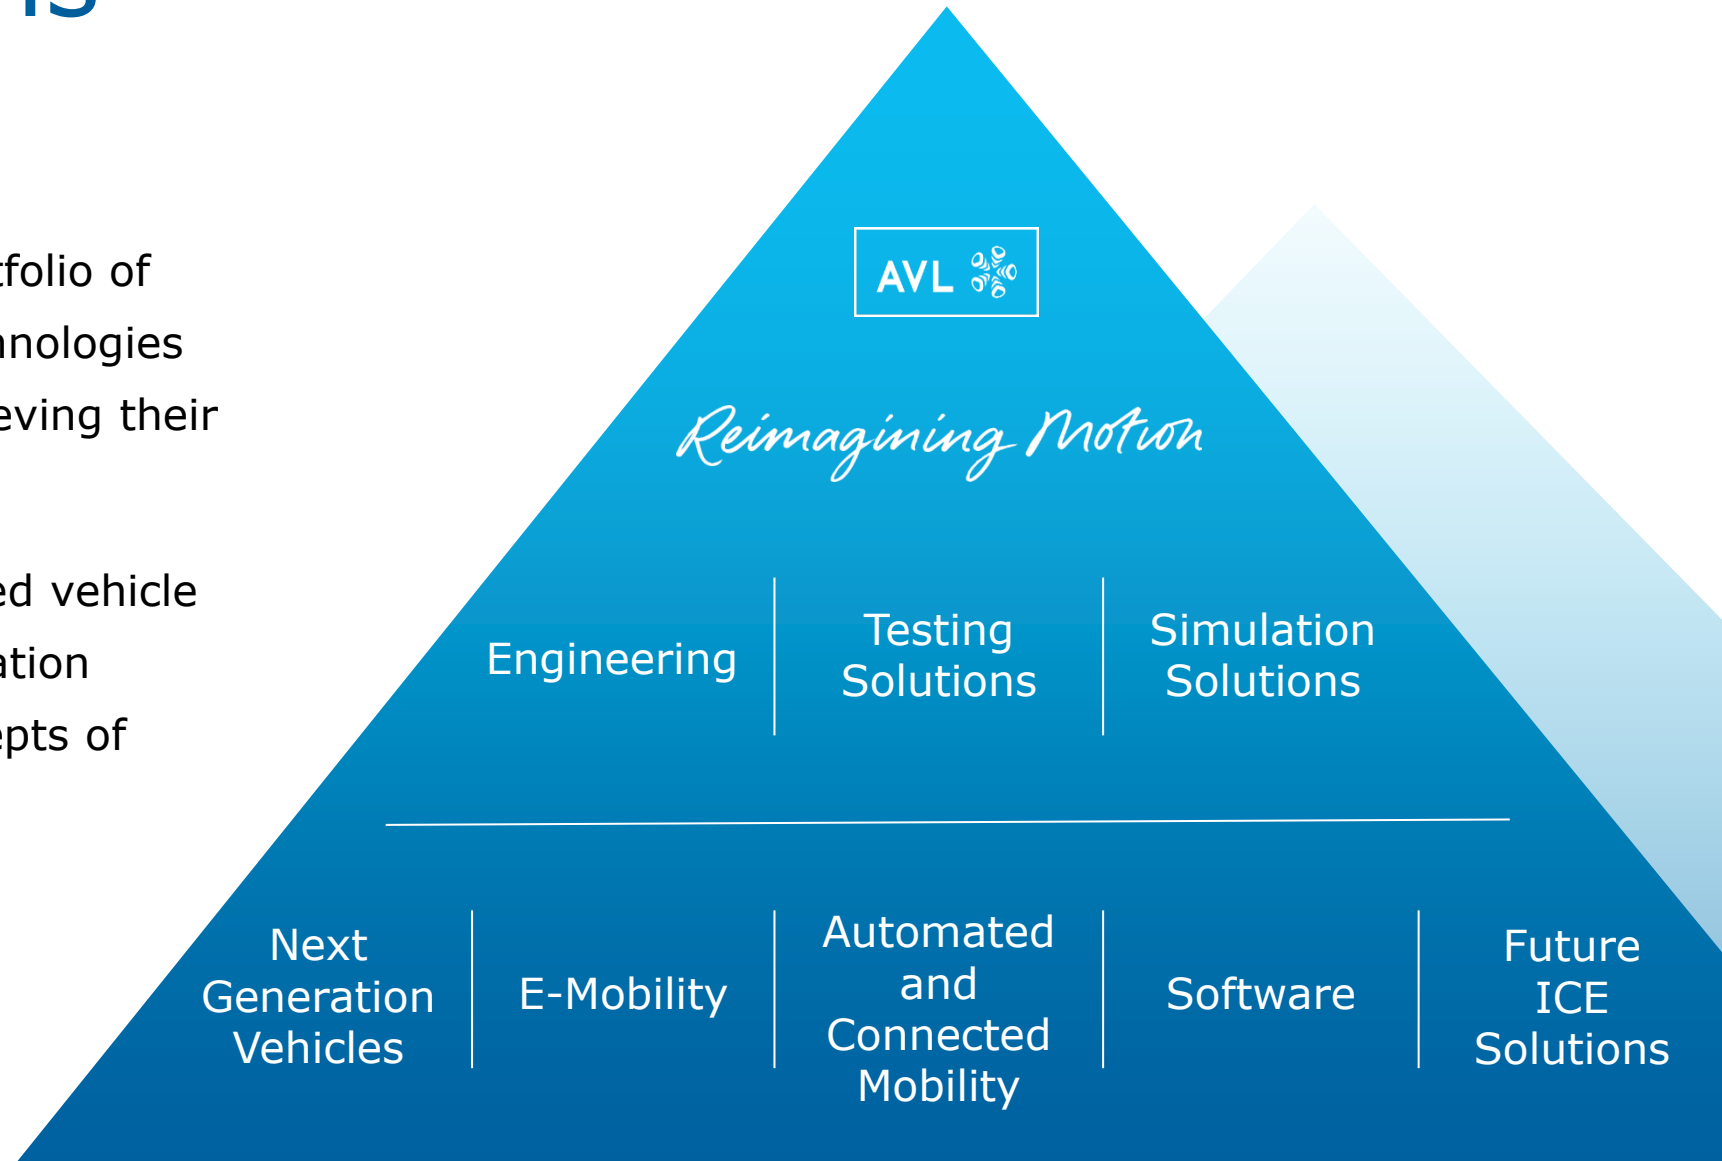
tfolio of
nologies
eving their

ed vehicle
ation
epts of

AVL

Reimagining Motion

Engineering

Testing Solutions

Simulation Solutions

Next Generation Vehicles

E-Mobility

Automated and Connected Mobility

Software

Future ICE Solutions